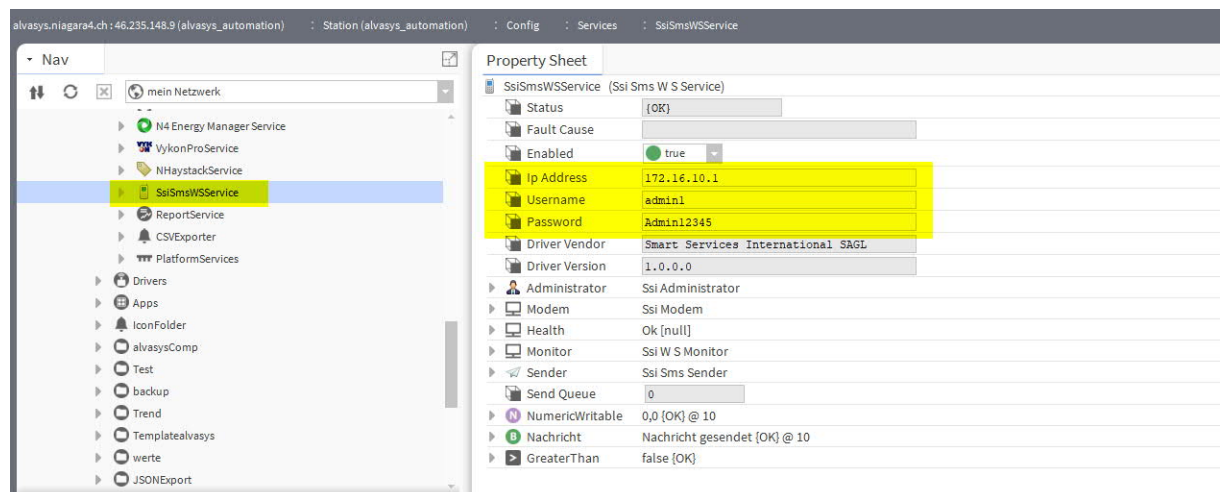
alvasys.niagara4.ch : 46.235.148.9 (alvasys_automation) : Station (alvasys_automation) : Config : Services : SsiSmsWSService

Nav

mein Netzwerk

N4 Energy Manager Service
VykonProService
NHaystackService
SsiSmsWSService
ReportService
CSVExporter
PlatformServices
Drivers
Apps
IconFolder
alvasysComp
Test
backup
Trend
Templatealvasys
werte
JSONExport

Property Sheet

SsiSmsWSService (Ssi Sms W S Service)

| | |
|---|---|
| Status | {OK} |
| Fault Cause | |
| Enabled | true |
| Ip Address | 172.16.10.1 |
| Username | admin1 |
| Password | Admin12345 |
| Driver Vendor | Smart Services International SAGL |
| Driver Version | 1.0.0.0 |
| Administrator | Ssi Administrator |
| Modem | Ssi Modem |
| Health | Ok [null] |
| Monitor | Ssi W S Monitor |
| Sender | Ssi Sms Sender |
| Send Queue | 0 |
| NumericWritable | 0,0 {OK} @ 10 |
| Nachricht | Nachricht gesendet {OK} @ 10 |
| GreaterThan | false {OK} |